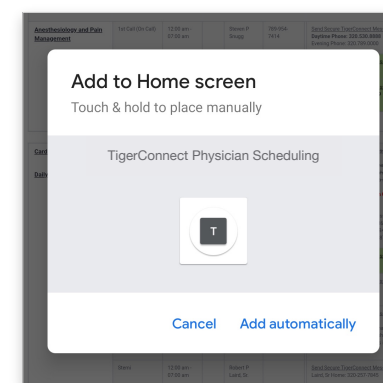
Anesthesiology and Pain Management
1st Call (On Call)
12:00 am - 07:00 am
Steven P Smug
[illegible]
Send Secure TigerConnect Message
Daytime Phone: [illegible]
Evening Phone: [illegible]

Add to Home screen
Touch & hold to place manually

TigerConnect Physician Scheduling

T

Cancel
Add automatically

Card
Diab

Steve
12:00 am - 07:00 am
Robert P Lamb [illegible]
Send Secure TigerConnect Message
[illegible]